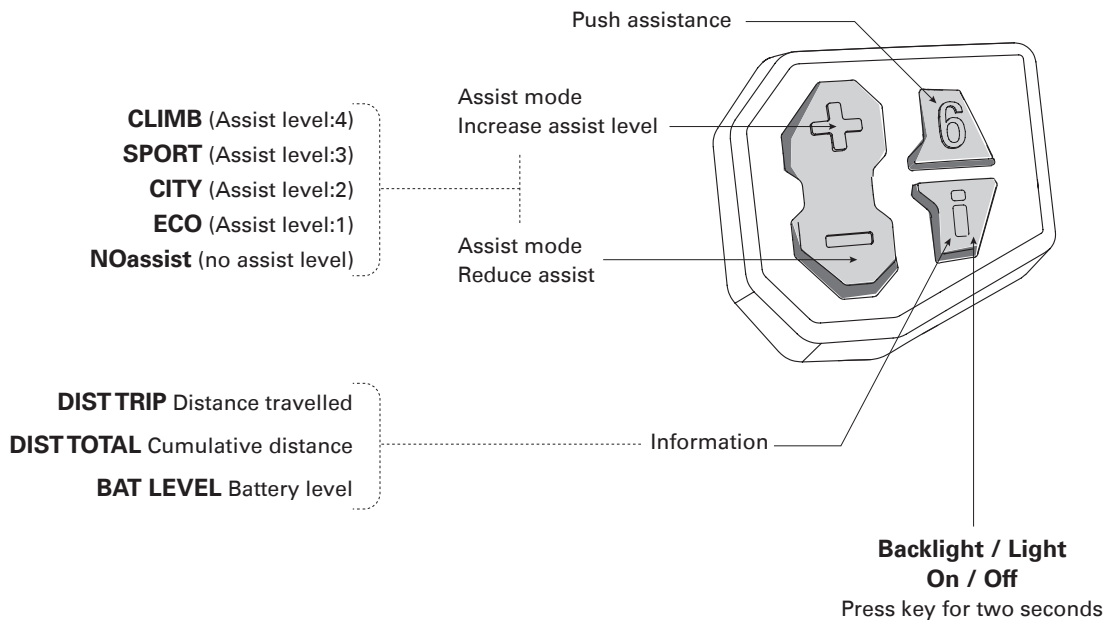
Push assistance

CLIMB (Assist level:4)
SPORT (Assist level:3)
CITY (Assist level:2)
ECO (Assist level:1)
NOassist (no assist level)

Assist mode
Increase assist level

Assist mode
Reduce assist

6

i

DIST TRIP Distance travelled
DIST TOTAL Cumulative distance
BAT LEVEL Battery level

Information

Backlight / Light
On / Off
Press key for two seconds